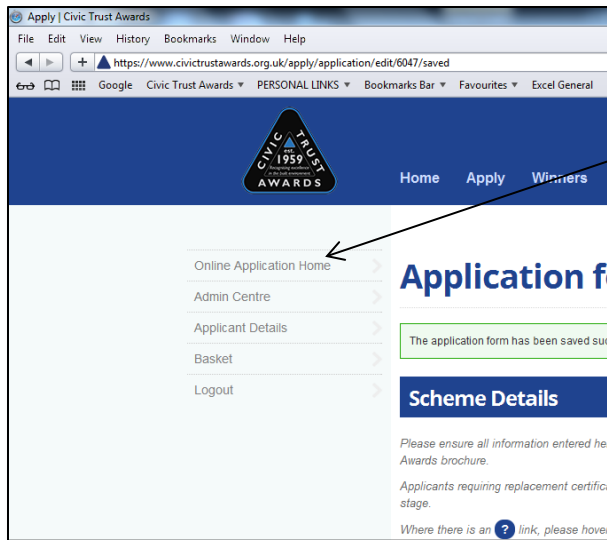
Apply | Civic Trust Awards

File Edit View History Bookmarks Window Help

https://www.civictrustawards.org.uk/apply/application/edit/6047/saved

Google Civic Trust Awards ▼ PERSONAL LINKS ▼ Bookmarks Bar ▼ Favourites ▼ Excel General

CIVIC TRUST est. 1959 Recognising excellence in the built environment AWARDS

Home Apply Winners

Online Application Home

Admin Centre

Applicant Details

Basket

Logout

Application fo

The application form has been saved su

Scheme Details

Please ensure all information entered he Awards brochure.

Applicants requiring replacement certific stage.

Where there is an ? link, please hove